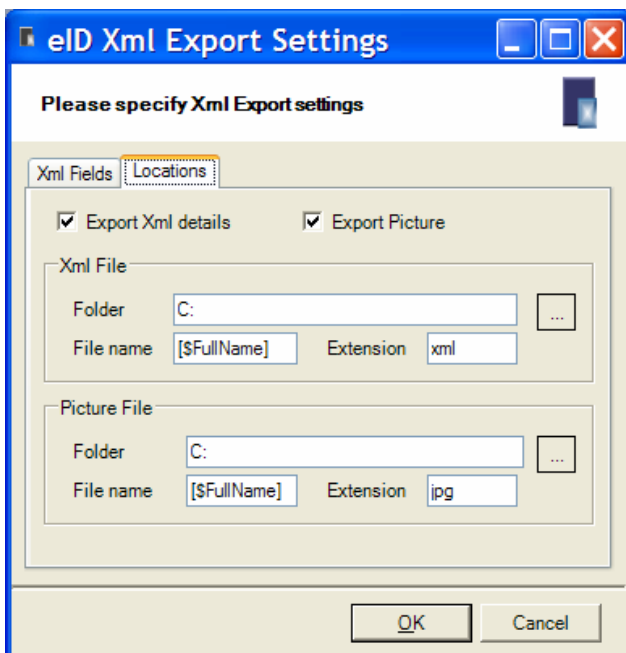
eID Xml Export Settings

Please specify Xml Export settings

Xml Fields | Locations

Export Xml details
Export Picture

Xml File
Folder C:
...
File name [$FullName]
Extension xml

Picture File
Folder C:
...
File name [$FullName]
Extension jpg

OK
Cancel